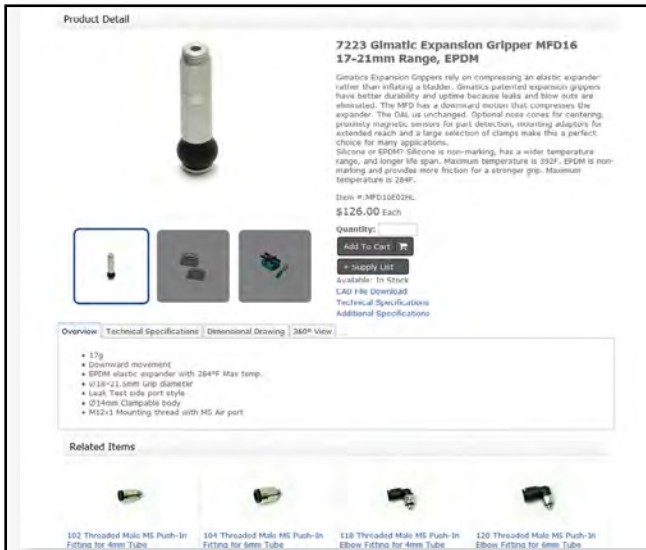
Product Detail

7223 Gimatic Expansion Gripper MFD16 17-21mm Range, EPDM

Gimatics Expansion Grippers rely on compressing an elastic expander rather than inflating a bladder. Gimatics patented expansion grippers have better durability and uptime because leaks and blow outs are eliminated. The MFD has a downward motion that compresses the expander. The OAL is unchanged. Optional nose cones for centering, proximity magnetic sensors for part detection, mounting adapters for extended reach and a large selection of clamps make this a perfect choice for many applications.
Silicone or EPDM? Silicone is non-marking, has a wider temperature range, and longer life span. Maximum temperature is 392F. EPDM is non-marking and provides more friction for a stronger grip. Maximum temperature is 284F.

Item #:MFD16E02HL

$126.00 Each

Quantity:

Add To Cart

+ Supply List

Available: In Stock
CAD File Download
Technical Specifications
Additional Specifications

Overview | Technical Specifications | Dimensional Drawing | 360° View

• 17g
• Downward movement
• EPDM elastic expander with 284°F Max temp.
• Ø18÷21.5mm Grip diameter
• Leak Test side port style
• Ø14mm Clampable body
• M12x1 Mounting thread with M5 Air port

Related Items

102 Threaded Male M5 Push-In Fitting for 4mm Tube

104 Threaded Male M5 Push-In Fitting for 6mm Tube

110 Threaded Male M5 Push-In Elbow Fitting for 4mm Tube

120 Threaded Male M5 Push-In Elbow Fitting for 6mm Tube